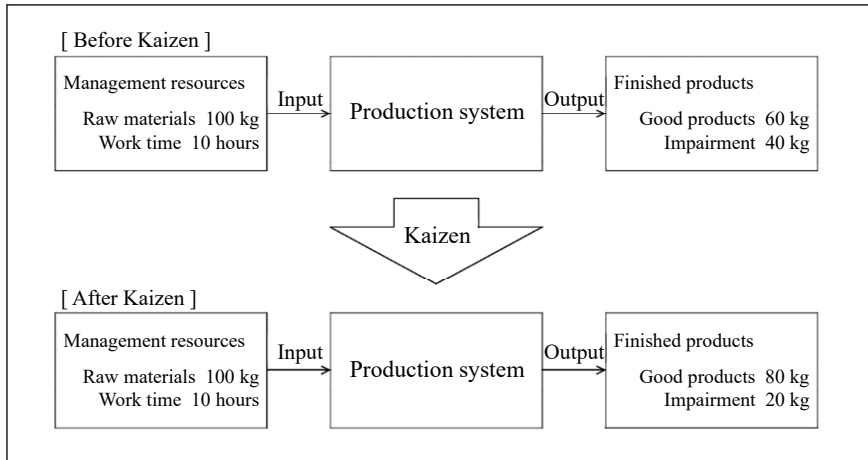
[ Before Kaizen ]

Management resources
Raw materials 100 kg
Work time 10 hours

Input

Production system

Output

Finished products
Good products 60 kg
Impairment 40 kg

Kaizen

[ After Kaizen ]

Management resources
Raw materials 100 kg
Work time 10 hours

Input

Production system

Output

Finished products
Good products 80 kg
Impairment 20 kg